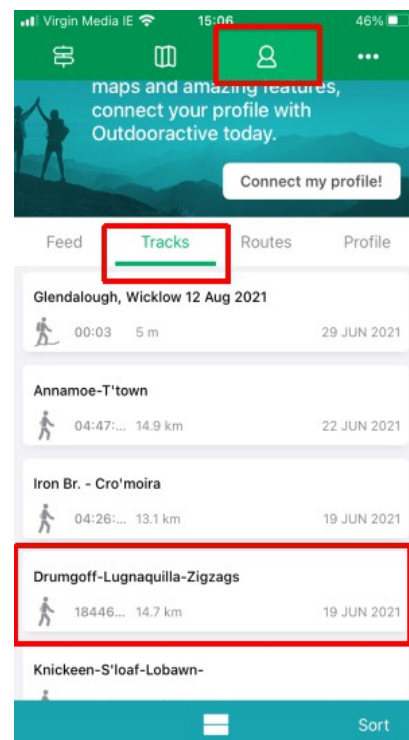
Virgin Media IE 15:06 46%

maps and amazing features, connect your profile with Outdooractive today.

Connect my profile!

Feed Tracks Routes Profile

Glendalough, Wicklow 12 Aug 2021
00:03 5 m 29 JUN 2021

Annamoe-T'town
04:47:... 14.9 km 22 JUN 2021

Iron Br. - Cro'moira
04:26:... 13.1 km 19 JUN 2021

Drumgoff-Lugnaquilla-Zigzags
18446... 14.7 km 19 JUN 2021

Knickeen-S'loaf-Lobawn-

Sort